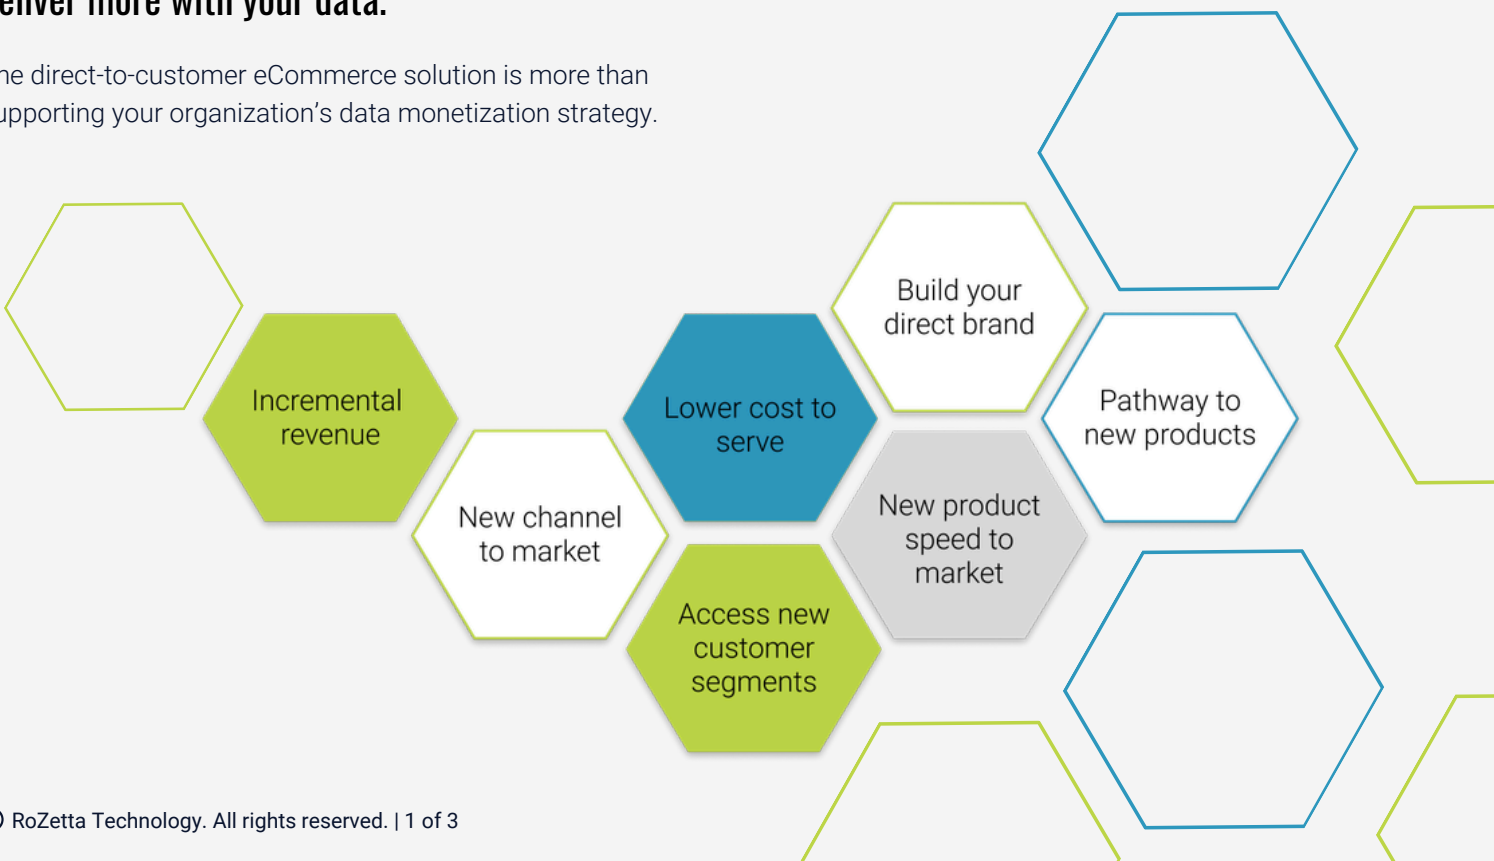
eliver more with your data.

ne direct-to-customer eCommerce solution is more than upporting your organization's data monetization strategy.

Incremental revenue

New channel to market

Lower cost to serve

Access new customer segments

Build your direct brand

New product speed to market

Pathway to new products

) RoZetta Technology. All rights reserved. | 1 of 3